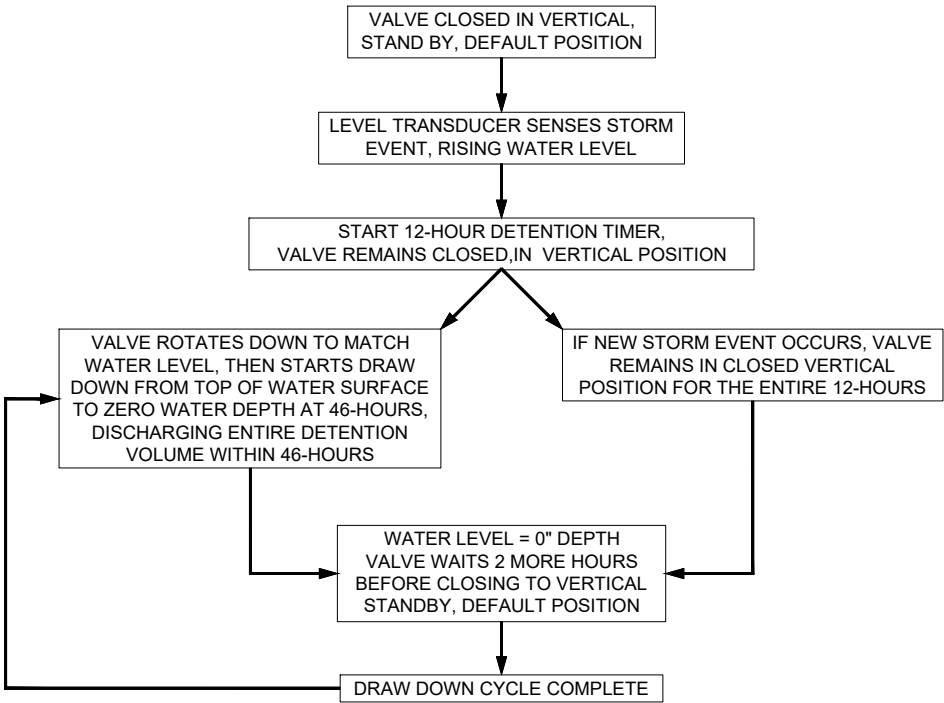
VALVE CLOSED IN VERTICAL, STAND BY, DEFAULT POSITION

LEVEL TRANSDUCER SENSES STORM EVENT, RISING WATER LEVEL

START 12-HOUR DETENTION TIMER, VALVE REMAINS CLOSED,IN VERTICAL POSITION

VALVE ROTATES DOWN TO MATCH WATER LEVEL, THEN STARTS DRAW DOWN FROM TOP OF WATER SURFACE TO ZERO WATER DEPTH AT 46-HOURS, DISCHARGING ENTIRE DETENTION VOLUME WITHIN 46-HOURS

IF NEW STORM EVENT OCCURS, VALVE REMAINS IN CLOSED VERTICAL POSITION FOR THE ENTIRE 12-HOURS

WATER LEVEL = 0" DEPTH VALVE WAITS 2 MORE HOURS BEFORE CLOSING TO VERTICAL STANDBY, DEFAULT POSITION

DRAW DOWN CYCLE COMPLETE